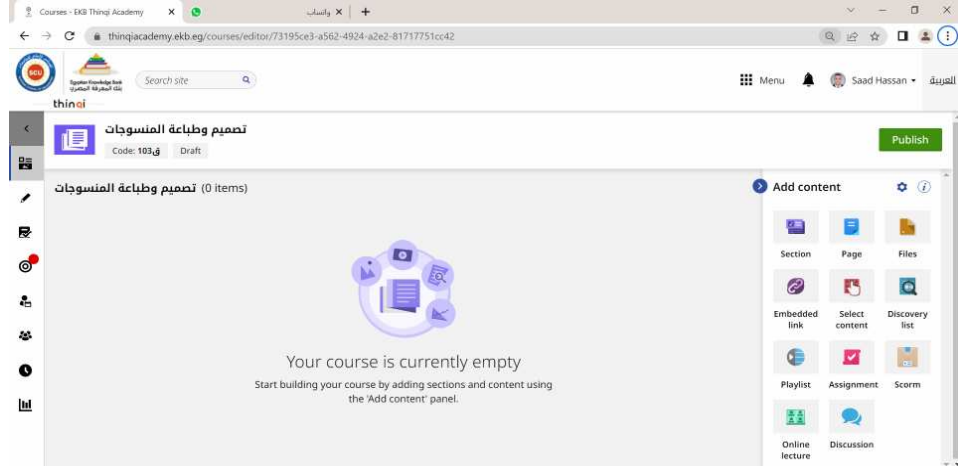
Courses - EKB Thinqi Academy
واتساب
thinqiacademy.ekb.eg/courses/editor/73195ce3-a562-4924-a2e2-81717751cc42

SCU
Egyptian Knowledge Bank
بنك المعرفة المصري
thinqi
Search site
Menu
Saad Hassan
العربية

تصميم وطباعة المنسوجات
Code: ق103
Draft
Publish

تصميم وطباعة المنسوجات (0 items)

Your course is currently empty
Start building your course by adding sections and content using the 'Add content' panel.

Add content
Section
Page
Files
Embedded link
Select content
Discovery list
Playlist
Assignment
Scorm
Online lecture
Discussion